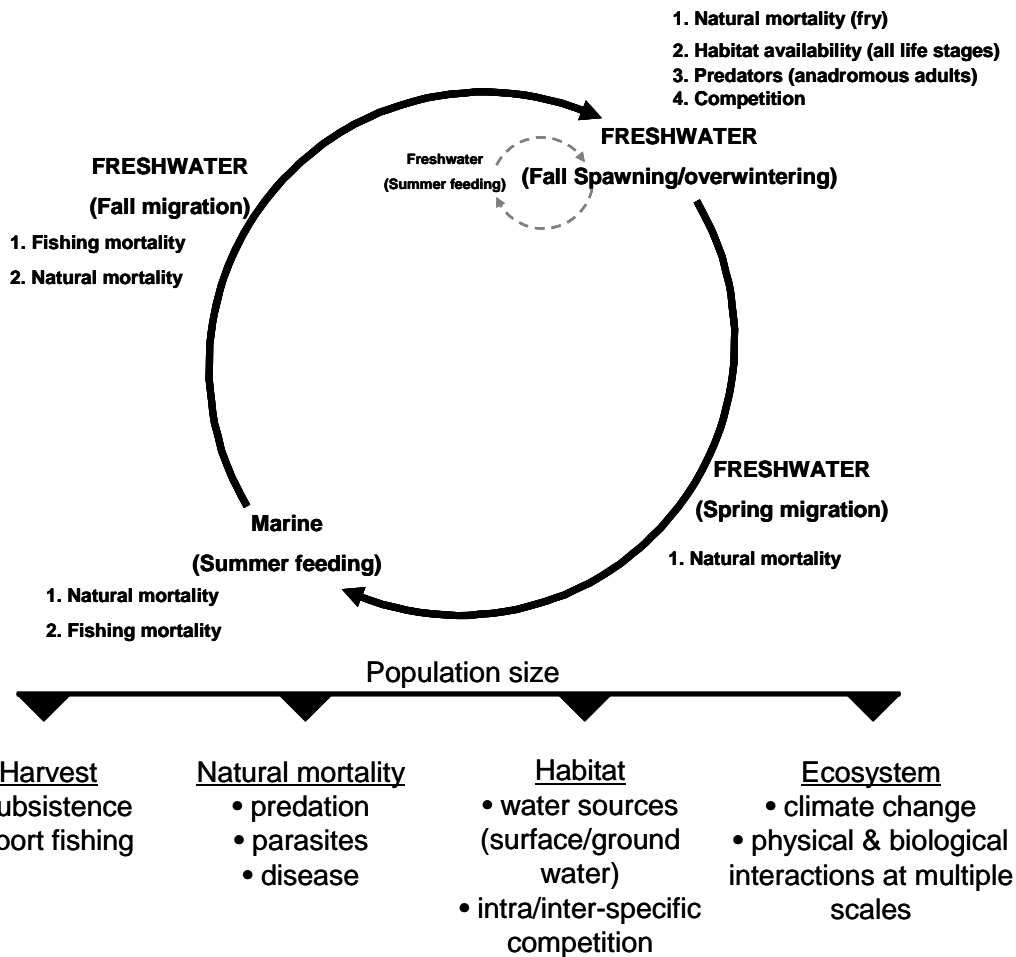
1. Natural mortality (fry)
2. Habitat availability (all life stages)
3. Predators (anadromous adults)
4. Competition

FRESHWATER
(Fall Spawning/overwintering)

Freshwater
(Summer feeding)

FRESHWATER
(Fall migration)
1. Fishing mortality
2. Natural mortality

FRESHWATER
(Spring migration)
1. Natural mortality

Marine
(Summer feeding)
1. Natural mortality
2. Fishing mortality

Population size

Harvest
ubsistence
port fishing

Natural mortality
• predation
• parasites
• disease

Habitat
• water sources (surface/ground water)
• intra/inter-specific competition

Ecosystem
• climate change
• physical & biological interactions at multiple scales